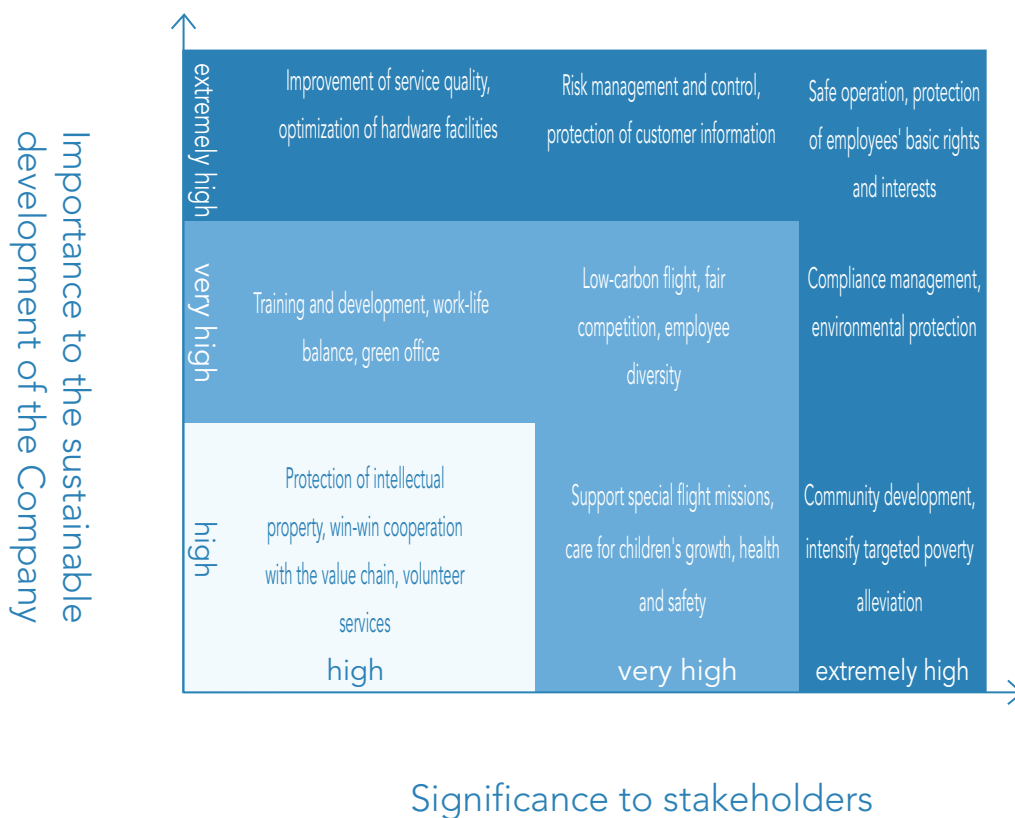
Importance to the sustainable development of the Company

extremely high

Improvement of service quality, optimization of hardware facilities

Risk management and control, protection of customer information

Safe operation, protection of employees' basic rights and interests

very high

Training and development, work-life balance, green office

Low-carbon flight, fair competition, employee diversity

Compliance management, environmental protection

high

Protection of intellectual property, win-win cooperation with the value chain, volunteer services

Support special flight missions, care for children's growth, health and safety

Community development, intensify targeted poverty alleviation

high

very high

extremely high

Significance to stakeholders